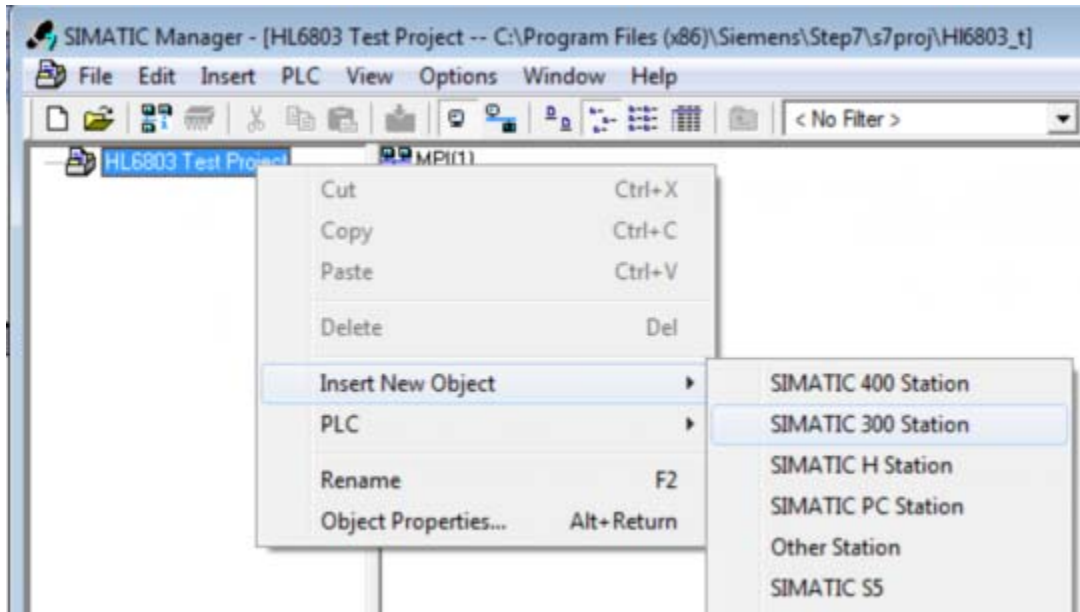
SIMATIC Manager - [HL6803 Test Project -- C:\Program Files (x86)\Siemens\Step7\s7proj\Hl6803_t]

File Edit Insert PLC View Options Window Help

< No Filter >

HL6803 Test Project

MPI(1)

Cut Ctrl+X
Copy Ctrl+C
Paste Ctrl+V
Delete Del
Insert New Object
PLC
Rename F2
Object Properties... Alt+Return

SIMATIC 400 Station
SIMATIC 300 Station
SIMATIC H Station
SIMATIC PC Station
Other Station
SIMATIC S5